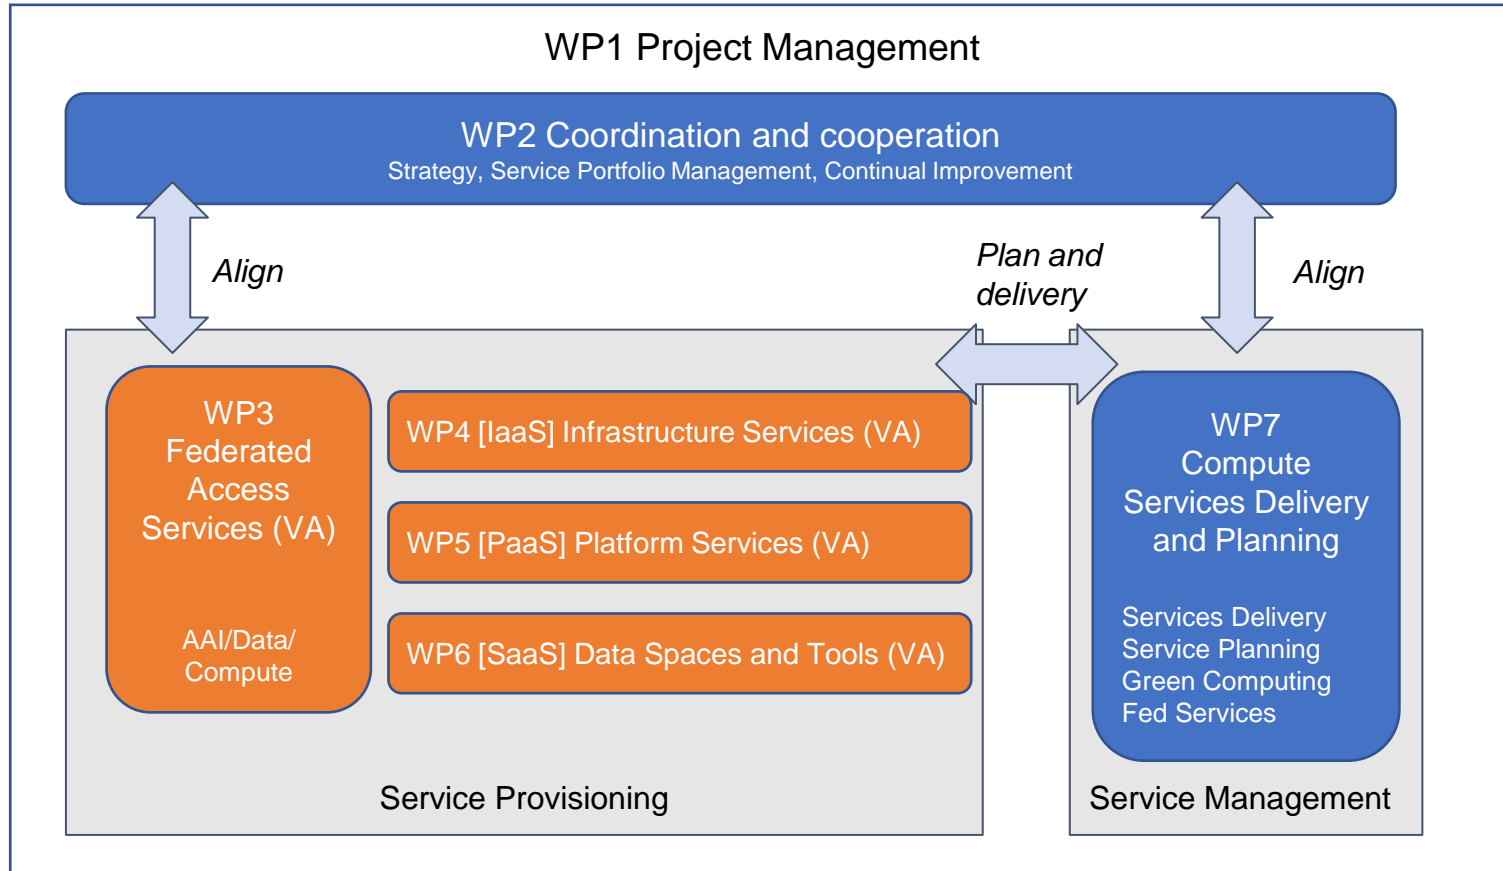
WP1 Project Management

WP2 Coordination and cooperation
Strategy, Service Portfolio Management, Continual Improvement

Align

Plan and delivery

Align

WP3 Federated Access Services (VA)

AAI/Data/ Compute

WP4 [IaaS] Infrastructure Services (VA)

WP5 [PaaS] Platform Services (VA)

WP6 [SaaS] Data Spaces and Tools (VA)

Service Provisioning

WP7 Compute Services Delivery and Planning

Services Delivery
Service Planning
Green Computing
Fed Services

Service Management